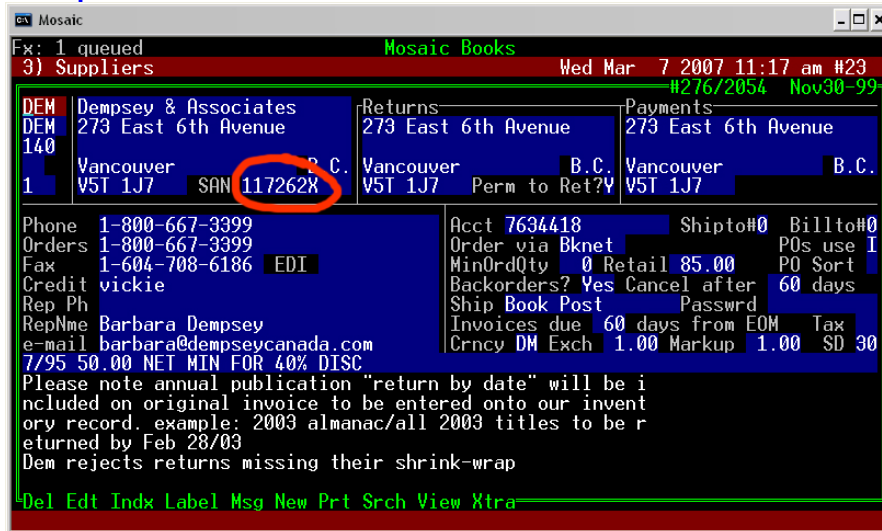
Mosaic

Fx: 1 queued Mosaic Books
3) Suppliers Wed Mar 7 2007 11:17 am #23
#276/2054 Nov30-99

DEM Dempsey & Associates
DEM 273 East 6th Avenue
140
Vancouver B.C.
1 V5T 1J7 SAN 117262X

Returns
273 East 6th Avenue
Vancouver B.C.
V5T 1J7 Perm to Ret?Y

Payments
273 East 6th Avenue
Vancouver B.C.
V5T 1J7

Phone 1-800-667-3399
Orders 1-800-667-3399
Fax 1-604-708-6186 EDI
Credit vickie
Rep Ph
RepNme Barbara Dempsey
e-mail barbara@dempseycanada.com

Acct 7634418 Shipto#0 Billto#0
Order via Bknet POs use I
MinOrdQty 0 Retail 85.00 PO Sort
Backorders? Yes Cancel after 60 days
Ship Book Post Passwrd
Invoices due 60 days from EOM Tax
Crncy DM Exch 1.00 Markup 1.00 SD 30

7/95 50.00 NET MIN FOR 40% DISC
Please note annual publication "return by date" will be included on original invoice to be entered onto our inventory record. example: 2003 almanac/all 2003 titles to be returned by Feb 28/03
Dem rejects returns missing their shrink-wrap

Del Edt Indx Label Msg New Prt Srch View Xtra